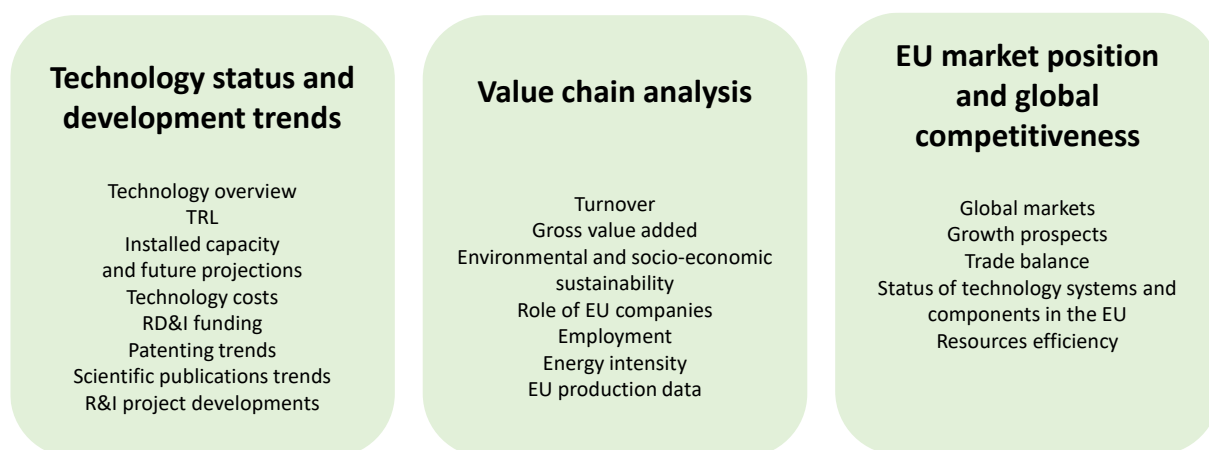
Technology status and development trends

Technology overview
TRL
Installed capacity
and future projections
Technology costs
RD&I funding
Patenting trends
Scientific publications trends
R&I project developments

Value chain analysis

Turnover
Gross value added
Environmental and socio-economic sustainability
Role of EU companies
Employment
Energy intensity
EU production data

EU market position and global competitiveness

Global markets
Growth prospects
Trade balance
Status of technology systems and components in the EU
Resources efficiency